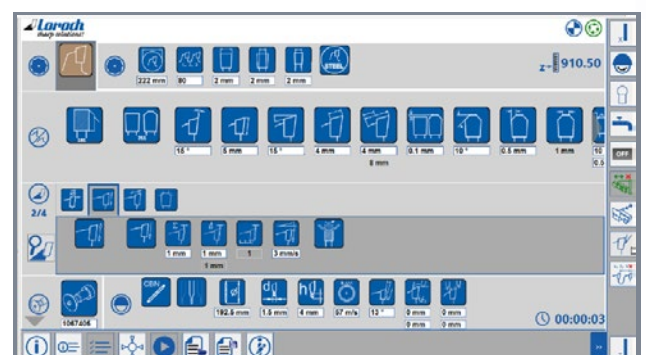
Loroch
sharp solutions!

222 mm
90
2 mm
2 mm
2 mm
STEEL
z=910.50

15 °
5 mm
15 °
4 mm
4 mm
8 mm
0.1 mm
10 °
0.5 mm
1 mm
10
0.5

OFF

2/4

1 mm
1 mm
1 mm
1
3 mm/s

CBN
1047406
102.5 mm
1.5 mm
4 mm
97 m/s
13 °
0 mm
0 mm
0 mm
0 mm
00:00:03